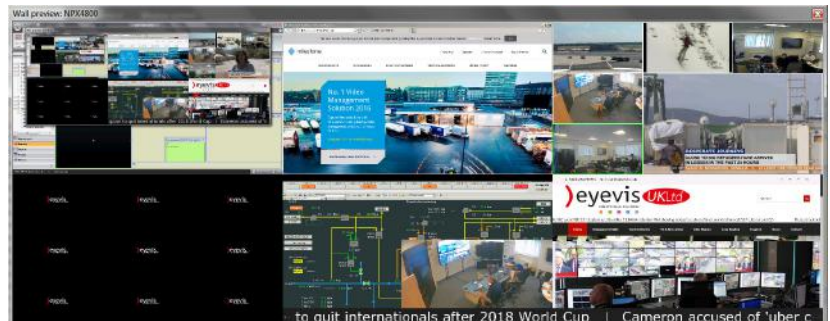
Wall preview: NPX4800

eyevis

milestone

No. 1 Video Management Solution 2016

eyevis UK Ltd

eyevis

eyevis

eyevis

eyevis

eyevis

eyevis

eyevis

eyevis

eyevis

to quit internationals after 2018 World Cup | Cameron accused of 'uber c